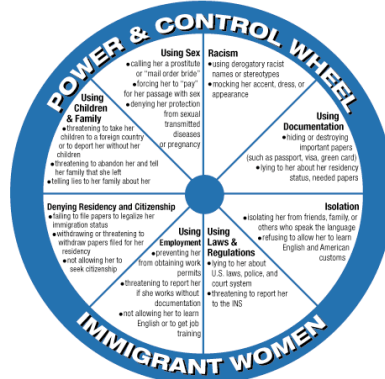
POWER & CONTROL WHEEL

Using Sex
• calling her a prostitute or "mail order bride"
• forcing her to "pay" for her passage with sex
• denying her protection from sexual transmitted diseases or pregnancy

Racism
• using derogatory racist names or stereotypes
• mocking her accent, dress, or appearance

Using Documentation
• hiding or destroying important papers (such as passport, visa, green card)
• lying to her about her residency status, needed papers

Isolation
• isolating her from friends, family, or others who speak the language
• refusing to allow her to learn English and American customs

Using Laws & Regulations
• lying to her about U.S. laws, police, and court system
• threatening to report her to the INS

Using Employment
• preventing her from obtaining work permits
• threatening to report her if she works without documentation
• not allowing her to learn English or to get job training

Denying Residency and Citizenship
• failing to file papers to legalize her immigration status
• withdrawing or threatening to withdraw papers filed for her residency
• not allowing her to seek citizenship

Using Children & Family
• threatening to take her children to a foreign country or to deport her without her children
• threatening to abandon her and tell her family that she left
• telling lies to her family about her

IMMIGRANT WOMEN